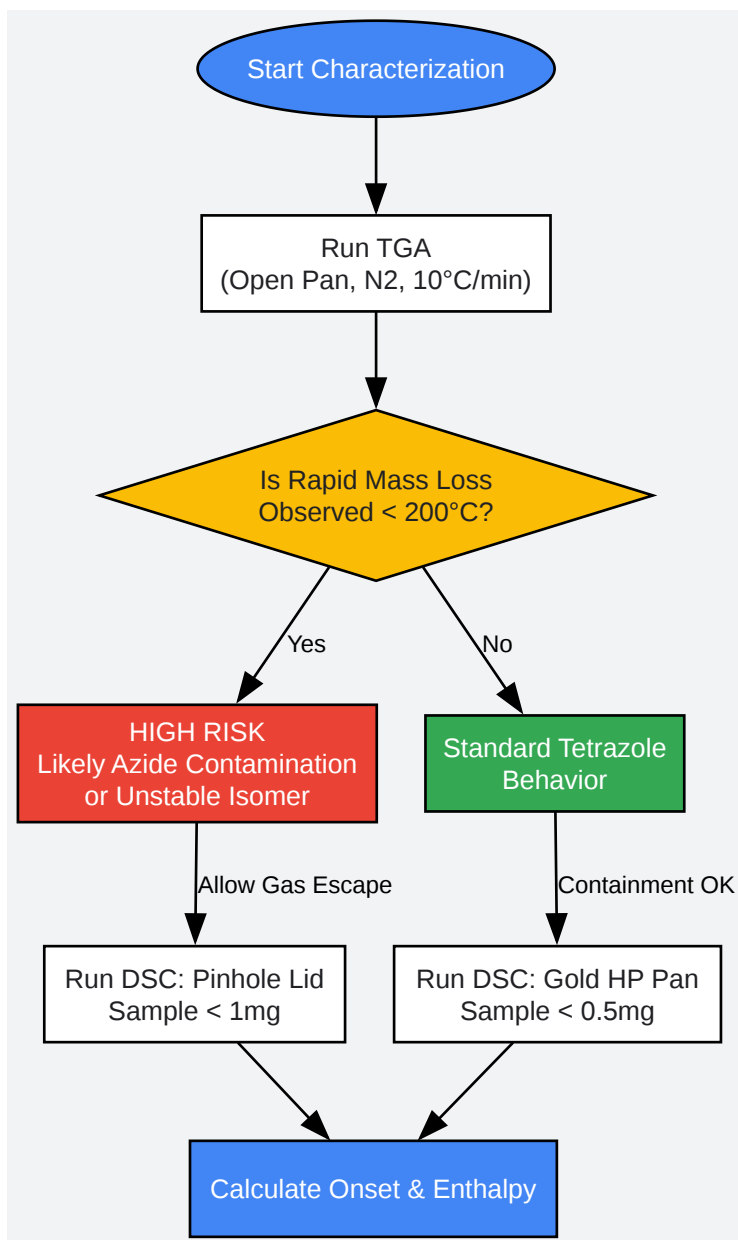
Start Characterization

Run TGA
(Open Pan, N2, 10°C/min)

Is Rapid Mass Loss
Observed < 200°C?

Yes

No

HIGH RISK
Likely Azide Contamination
or Unstable Isomer

Standard Tetrazole
Behavior

Allow Gas Escape

Containment OK

Run DSC: Pinhole Lid
Sample < 1mg

Run DSC: Gold HP Pan
Sample < 0.5mg

Calculate Onset & Enthalpy